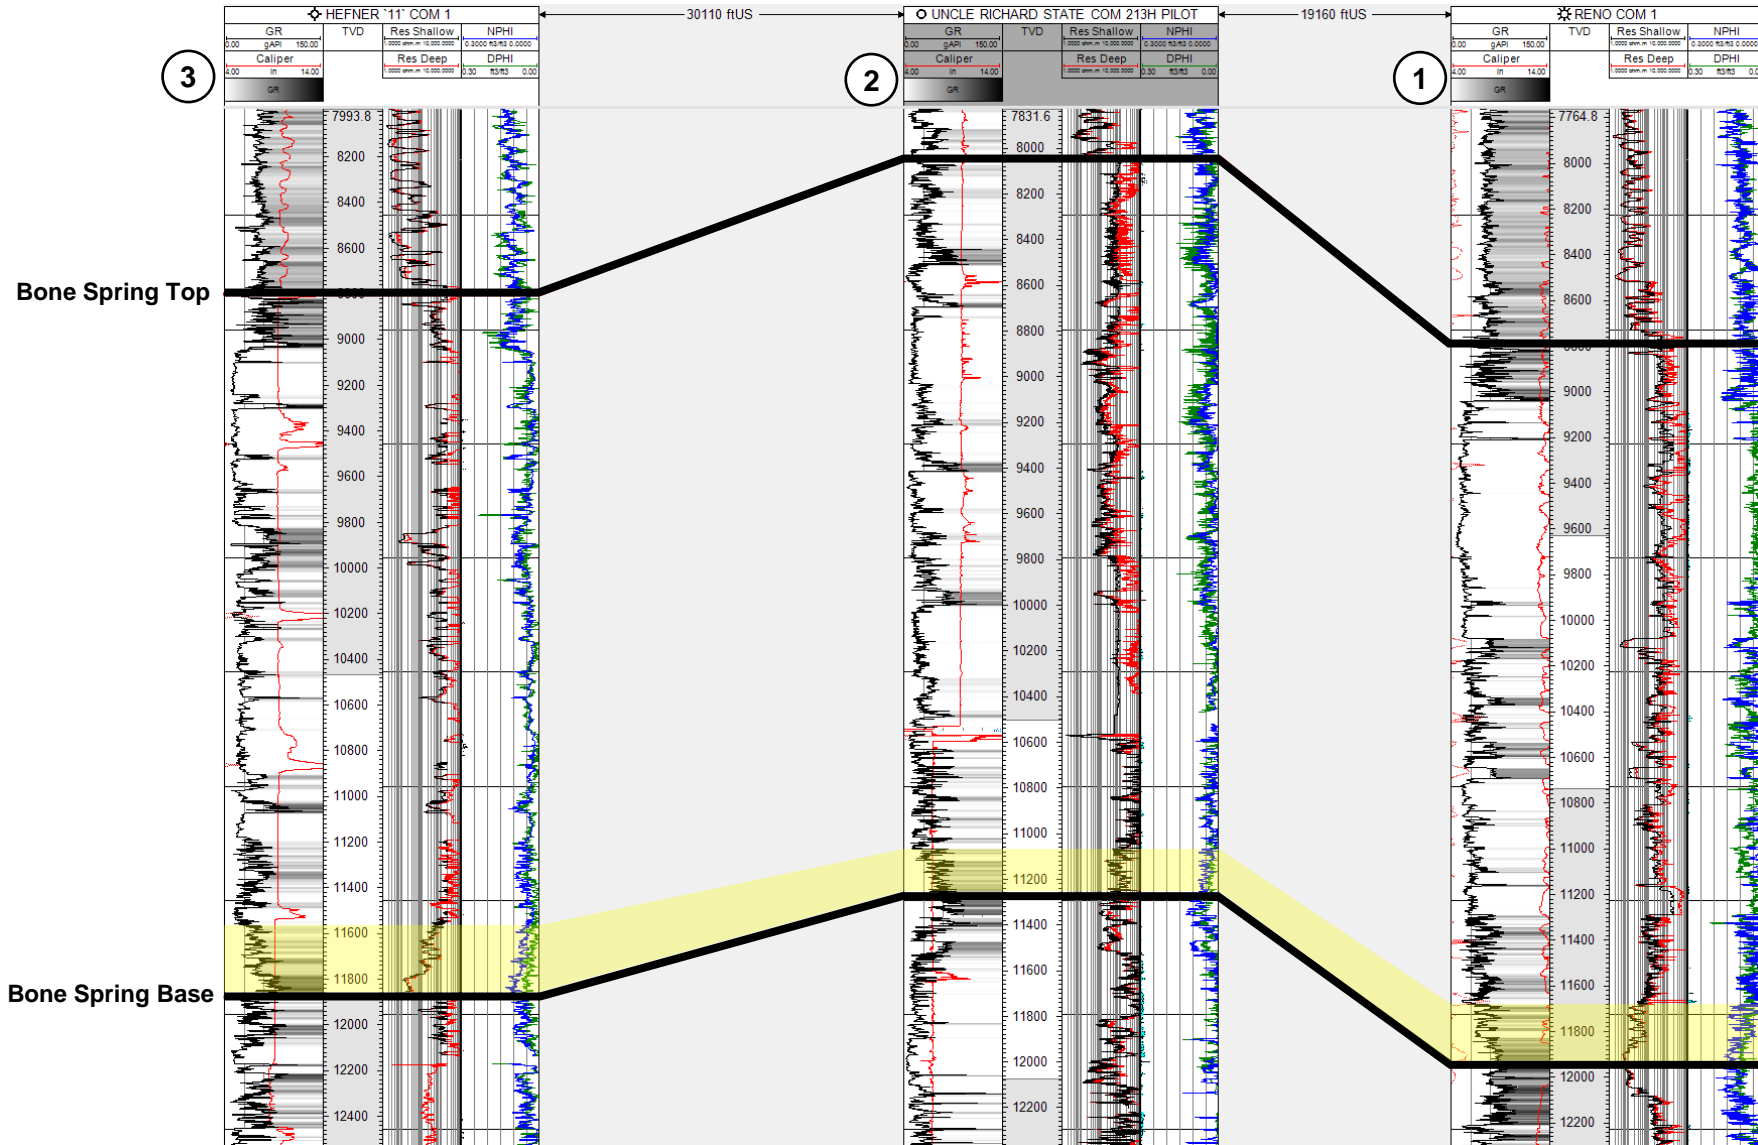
HEFNER `11` COM 1

30110 ftUS

UNCLE RICHARD STATE COM 213H PILOT

19160 ftUS

RENO COM 1

3

| GR | TVD | Res Shallow | NPHI |
|---|---|---|---|
| 0.00 gAPI 150.00 | | 1.0000 ohm.m 10,000.0000 | 0.3000 ft3/ft3 0.0000 |
| Caliper | | Res Deep | DPHI |
| 4.00 in 14.00 | | 1.0000 ohm.m 10,000.0000 | 0.30 ft3/ft3 0.00 |
| GR | | | |

2

| GR | TVD | Res Shallow | NPHI |
|---|---|---|---|
| 0.00 gAPI 150.00 | | 1.0000 ohm.m 10,000.0000 | 0.3000 ft3/ft3 0.0000 |
| Caliper | | Res Deep | DPHI |
| 4.00 in 14.00 | | 1.0000 ohm.m 10,000.0000 | 0.30 ft3/ft3 0.00 |
| GR | | | |

1

| GR | TVD | Res Shallow | NPHI |
|---|---|---|---|
| 0.00 gAPI 150.00 | | 1.0000 ohm.m 10,000.0000 | 0.3000 ft3/ft3 0.0000 |
| Caliper | | Res Deep | DPHI |
| 4.00 in 14.00 | | 1.0000 ohm.m 10,000.0000 | 0.30 ft3/ft3 0.0 |
| GR | | | |

Bone Spring Top

Bone Spring Base

7993.8 8200 8400 8600 8800 9000 9200 9400 9600 9800 10000 10200 10400 10600 10800 11000 11200 11400 11600 11800 12000 12200 12400

7831.6 8000 8200 8400 8600 8800 9000 9200 9400 9600 9800 10000 10200 10400 10600 10800 11000 11200 11400 11600 11800 12000 12200

7764.8 8000 8200 8400 8600 8800 9000 9200 9400 9600 9800 10000 10200 10400 10600 10800 11000 11200 11400 11600 11800 12000 12200